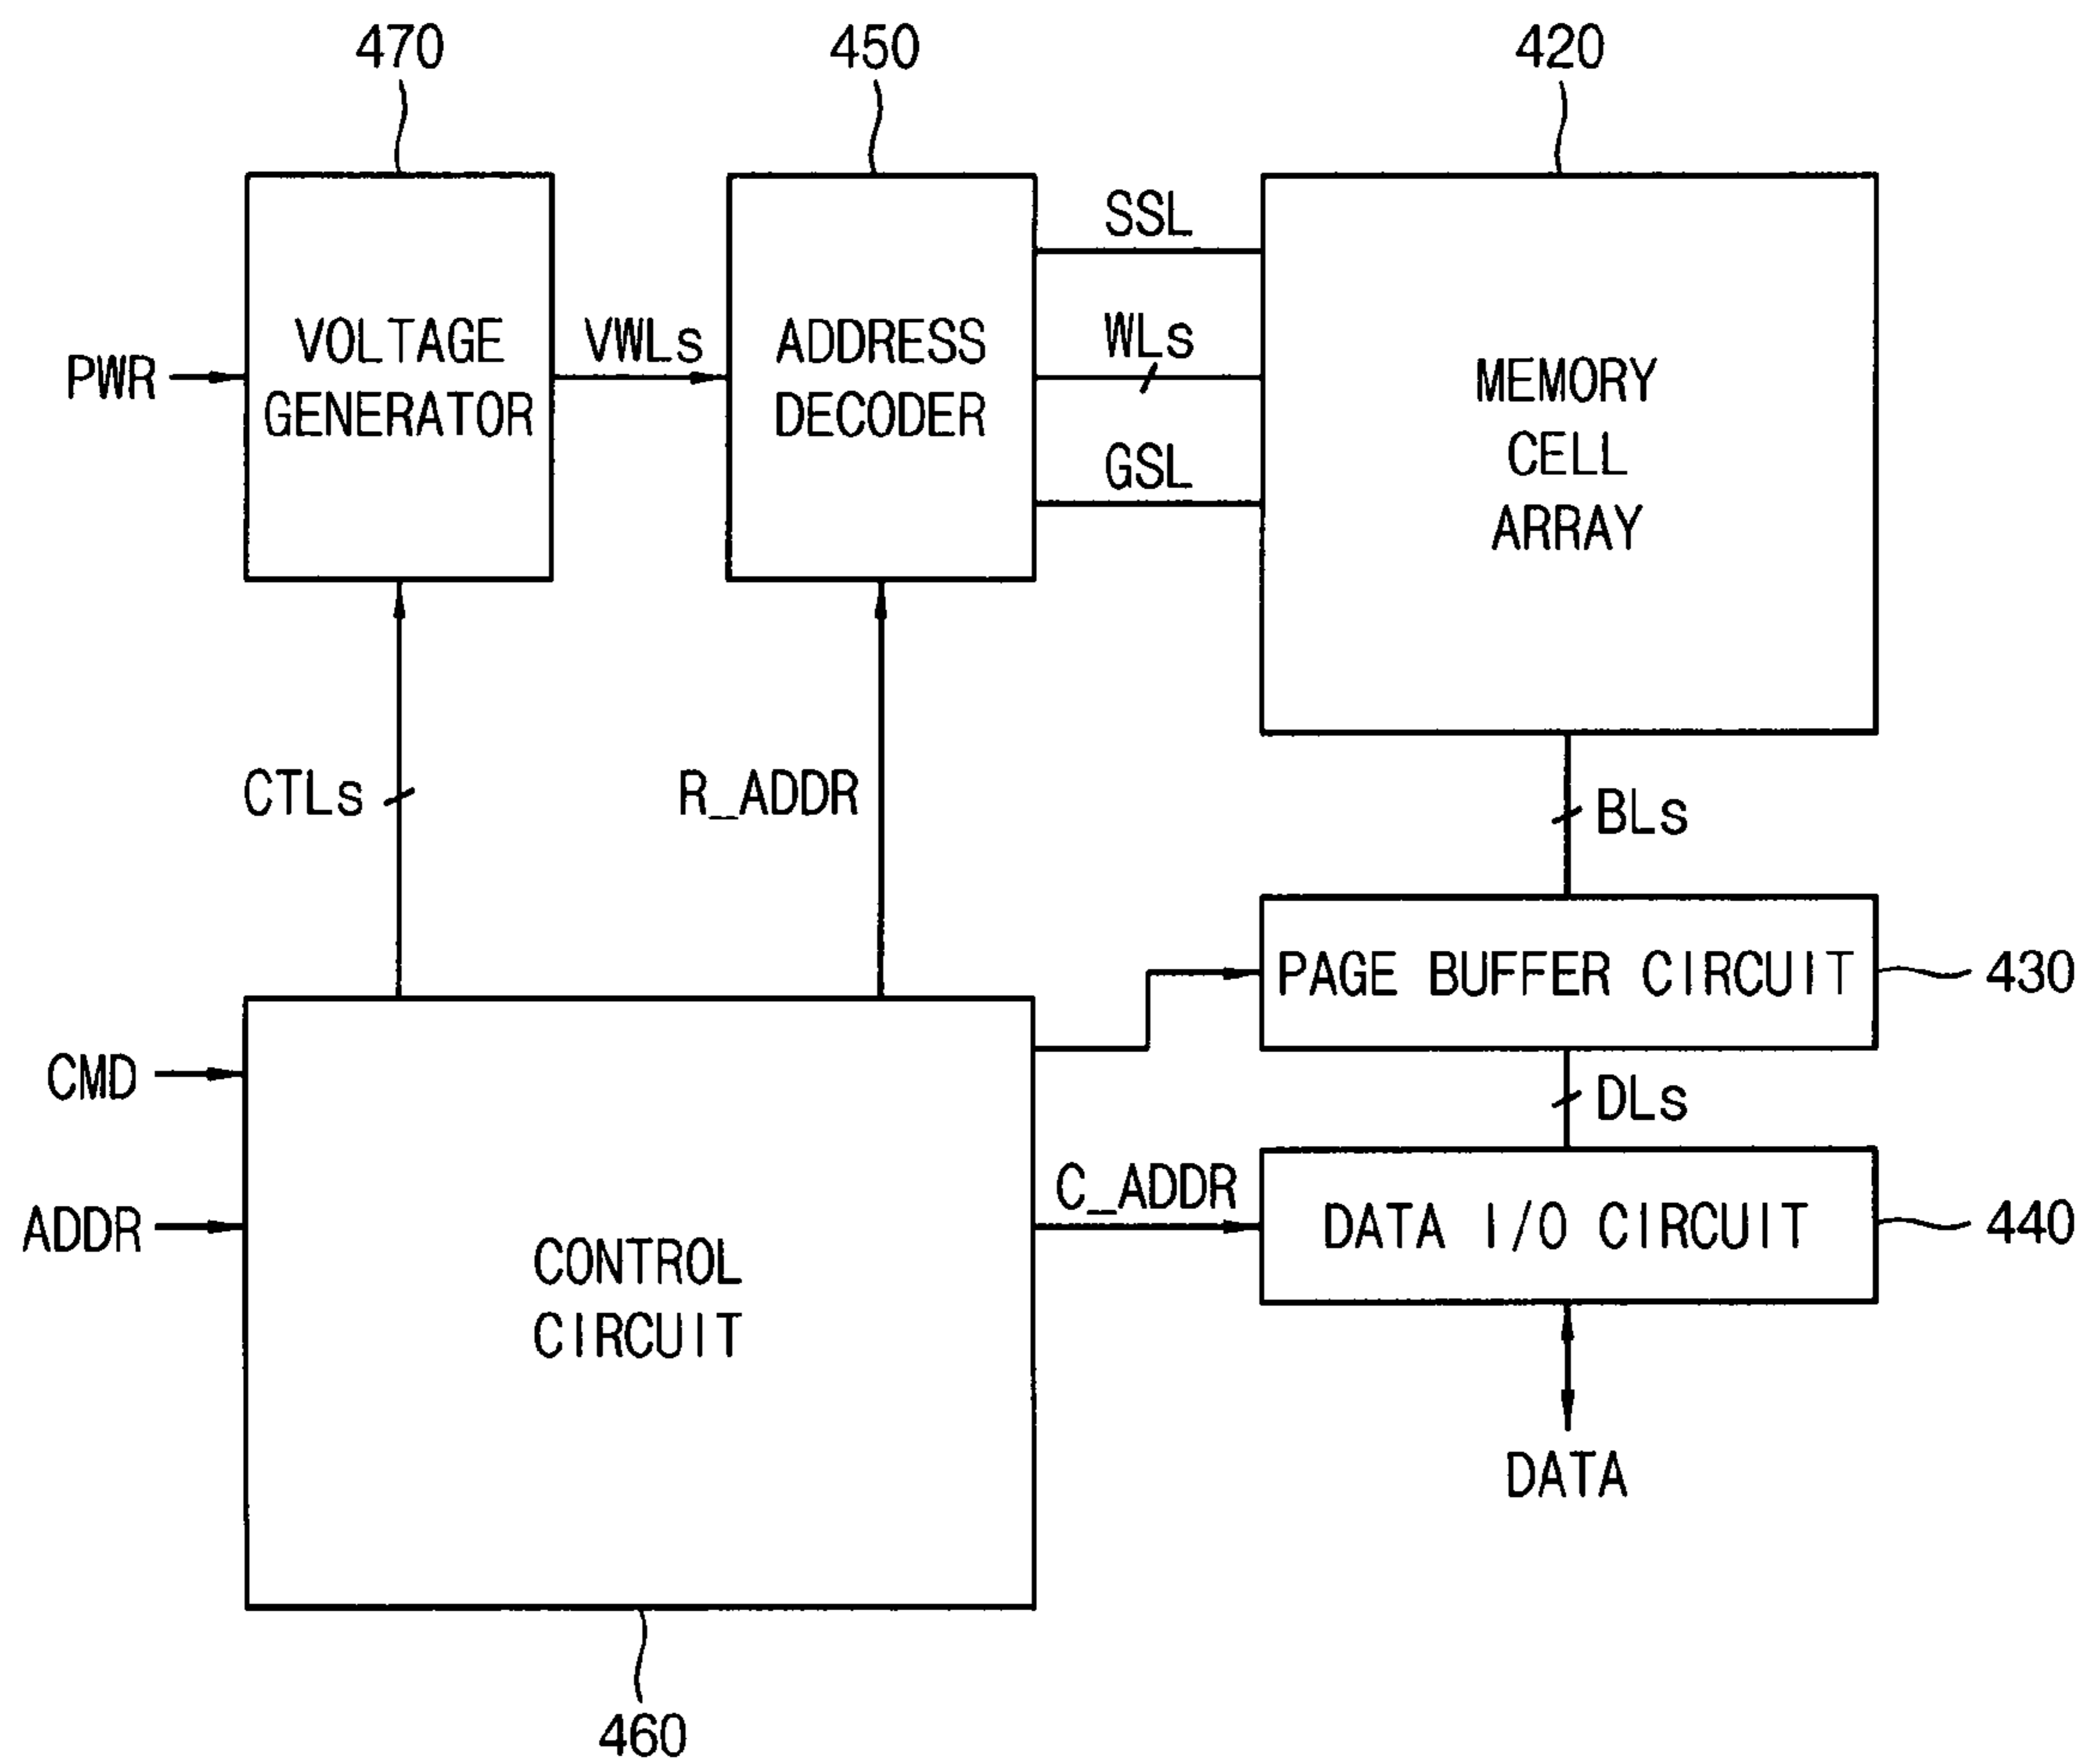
470

450

420

PWR

VOLTAGE GENERATOR

VWLs

ADDRESS DECODER

SSL

WLs

GSL

MEMORY CELL ARRAY

CTLs

R_ADDR

BLs

PAGE BUFFER CIRCUIT

430

CMD

DLs

ADDR

C_ADDR

DATA I/O CIRCUIT

440

CONTROL CIRCUIT

DATA

460